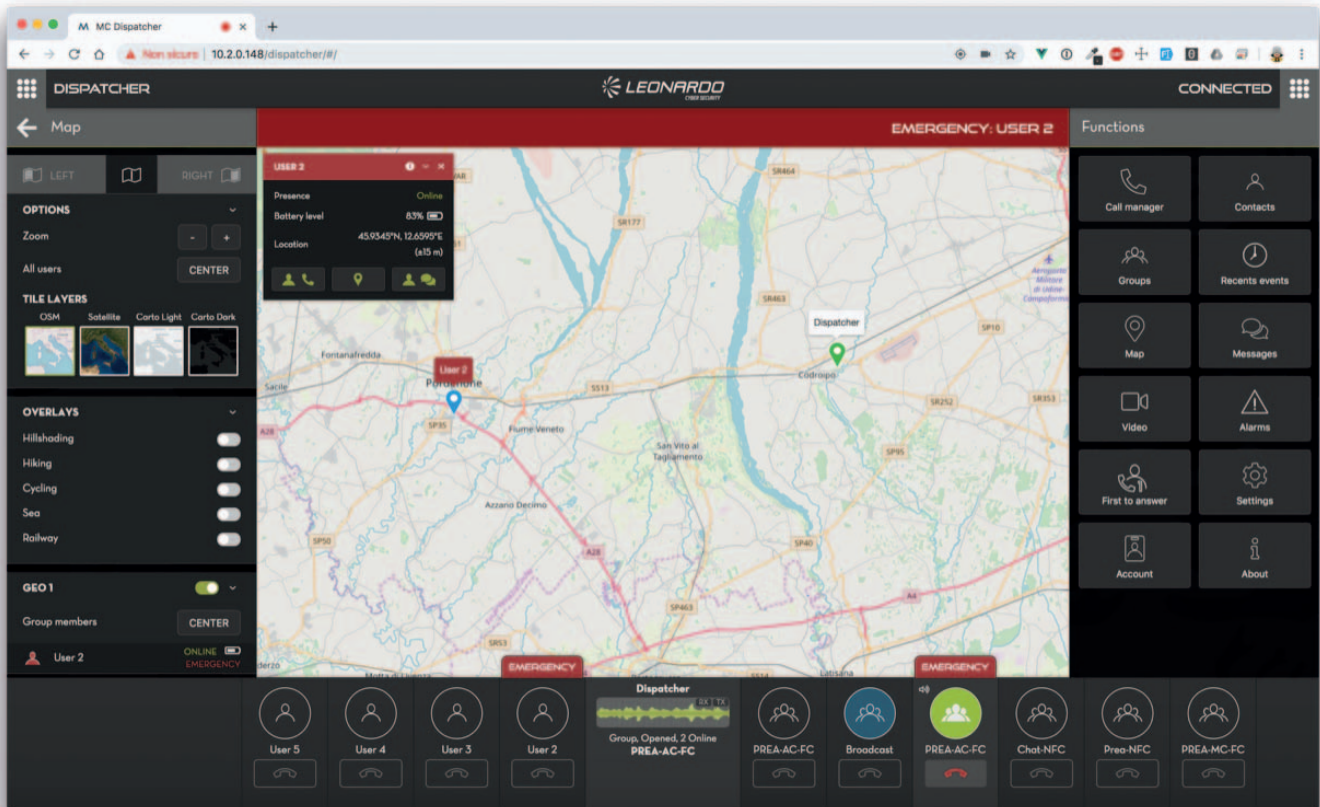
MC Dispatcher

Non sicuro | 10.2.0.148/dispatcher/#/

DISPATCHER

LEONARDO
CYBER SECURITY

CONNECTED

Map

EMERGENCY: USER 2

Functions

LEFT

RIGHT

OPTIONS

Zoom

All users

CENTER

TILE LAYERS

OSM

Satellite

Carto Light

Carto Dark

OVERLAYS

Hillshading

Hiking

Cycling

Sea

Railway

GEO 1

Group members

CENTER

User 2

ONLINE

EMERGENCY

USER 2

Presence

Online

Battery level

83%

Location

45.9345°N, 12.6595°E (±15 m)

User 2

Dispatcher

Fontanafredda

Sacile

Pordenone

Fiume Veneto

San Vito al Tagliamento

Azzano Decimo

Codroipo

SR177

SR464

SR463

SS13

SP10

SR252

SR353

SP35

SP95

SP50

SP40

SP463

SR53

A28

A4

Latisana

Motta di Livenza

Call manager

Contacts

Groups

Recents events

Map

Messages

Video

Alarms

First to answer

Settings

Account

About

EMERGENCY

EMERGENCY

User 5

User 4

User 3

User 2

Dispatcher

RX TX

Group, Opened, 2 Online

PREA-AC-FC

PREA-AC-FC

Broadcast

PREA-AC-FC

Chat-NFC

Prea-NFC

PREA-MC-FC